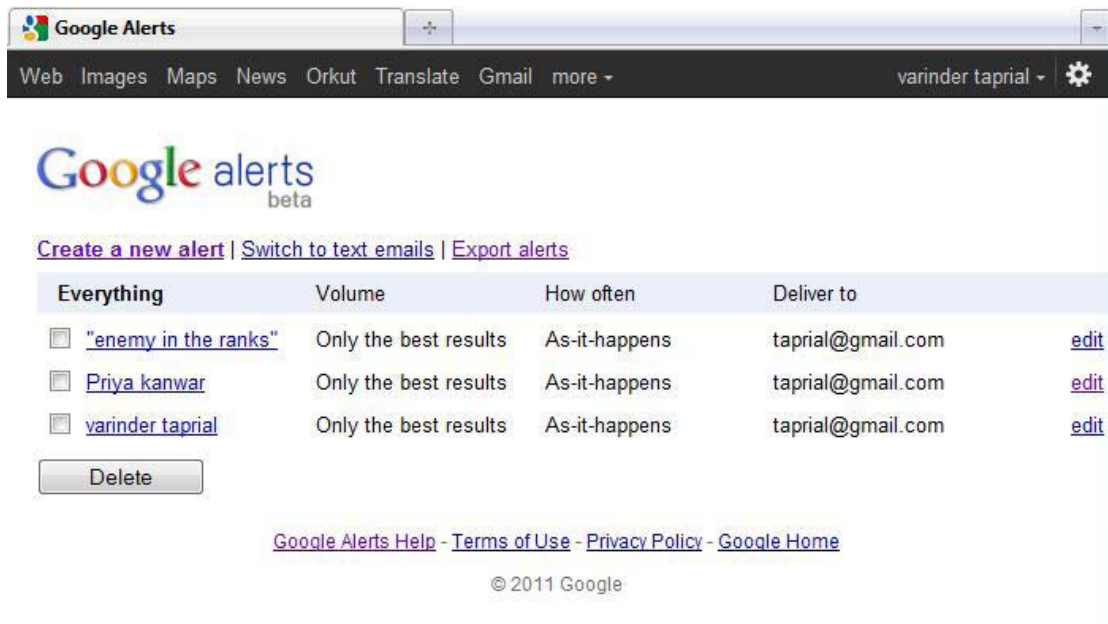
Google Alerts

Web Images Maps News Orkut Translate Gmail more ▾ varinder taprial ▾

Google alerts
beta

Create a new alert | Switch to text emails | Export alerts

| Everything | Volume | How often | Deliver to | |
|---|---|---|---|---|
| "enemy in the ranks" | Only the best results | As-it-happens | taprial@gmail.com | edit |
| Priya kanwar | Only the best results | As-it-happens | taprial@gmail.com | edit |
| varinder taprial | Only the best results | As-it-happens | taprial@gmail.com | edit |

Delete

Google Alerts Help - Terms of Use - Privacy Policy - Google Home

© 2011 Google